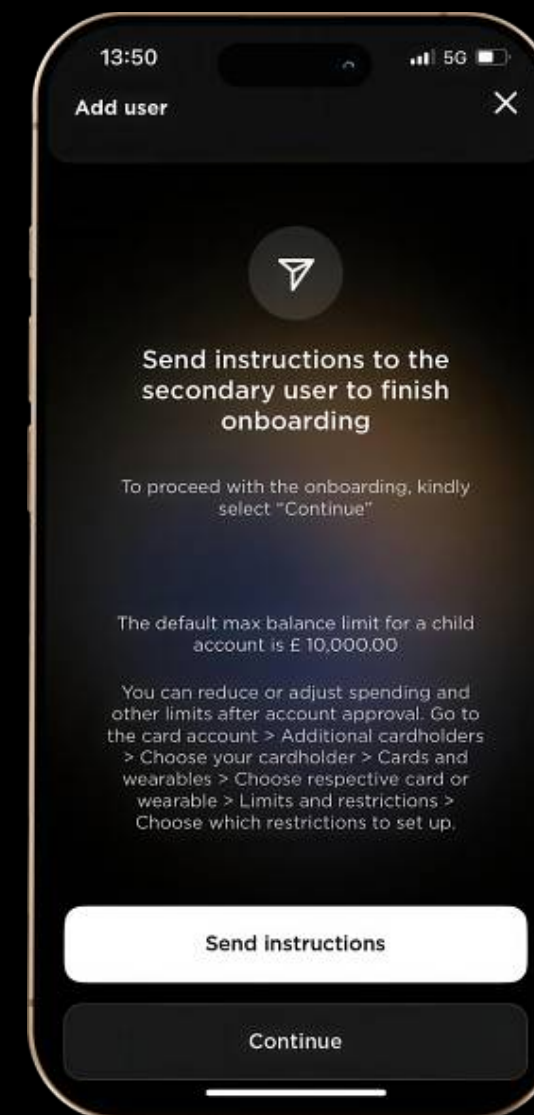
13:50

5G

Add user

Send instructions to the secondary user to finish onboarding

To proceed with the onboarding, kindly select "Continue"

The default max balance limit for a child account is £ 10,000.00

You can reduce or adjust spending and other limits after account approval. Go to the card account > Additional cardholders > Choose your cardholder > Cards and wearables > Choose respective card or wearable > Limits and restrictions > Choose which restrictions to set up.

Send instructions

Continue